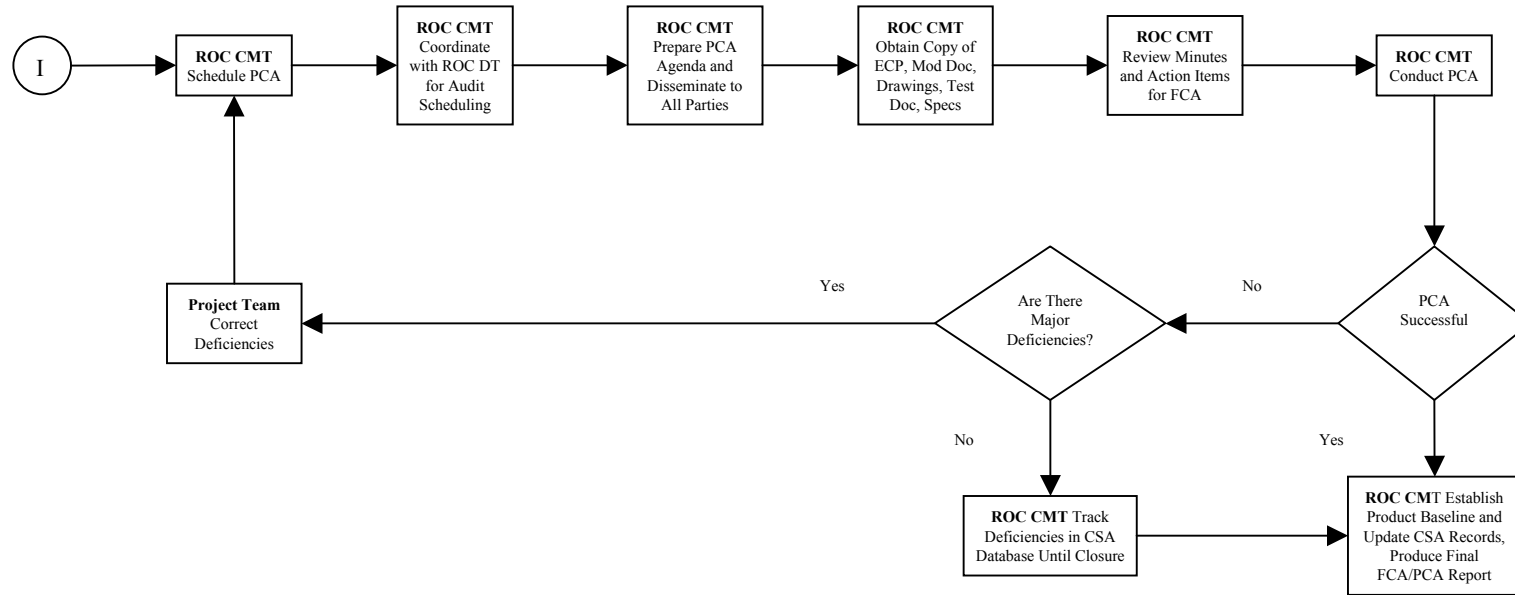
I

ROC CMT Schedule PCA

ROC CMT Coordinate with ROC DT for Audit Scheduling

ROC CMT Prepare PCA Agenda and Disseminate to All Parties

ROC CMT Obtain Copy of ECP, Mod Doc, Drawings, Test Doc, Specs

ROC CMT Review Minutes and Action Items for FCA

ROC CMT Conduct PCA

PCA Successful

No

Are There Major Deficiencies?

Yes

Project Team Correct Deficiencies

No

Yes

ROC CMT Track Deficiencies in CSA Database Until Closure

ROC CMT Establish Product Baseline and Update CSA Records, Produce Final FCA/PCA Report